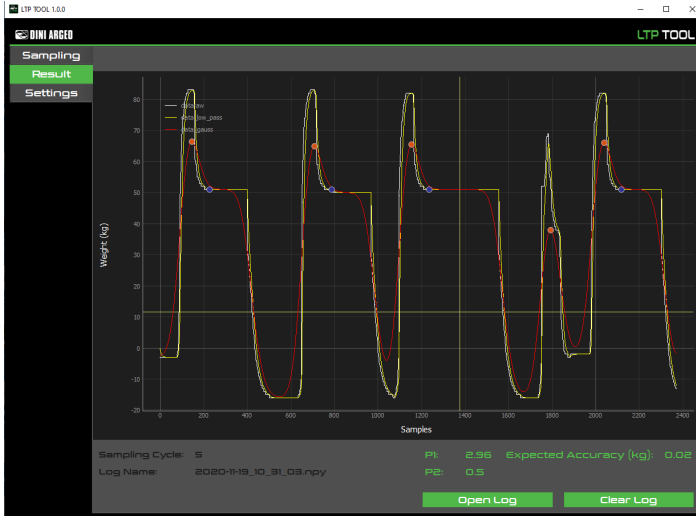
LTP TOOL 1.0.0

DINI ARGEO

LTP TOOL

Sampling

Result

Settings

data_raw
data_low_pass
data_gauss

Weight (kg)

80
70
60
50
40
30
20
10
0
-10
-20

0
200
400
600
800
1000
1200
1400
1600
1800
2000
2200
2400

Samples

Sampling Cycle: 5

Log Name: 2020-11-19_10_31_03.npy

P1: 2.96

Expected Accuracy (kg): 0.02

P2: 0.5

Open Log

Clear Log